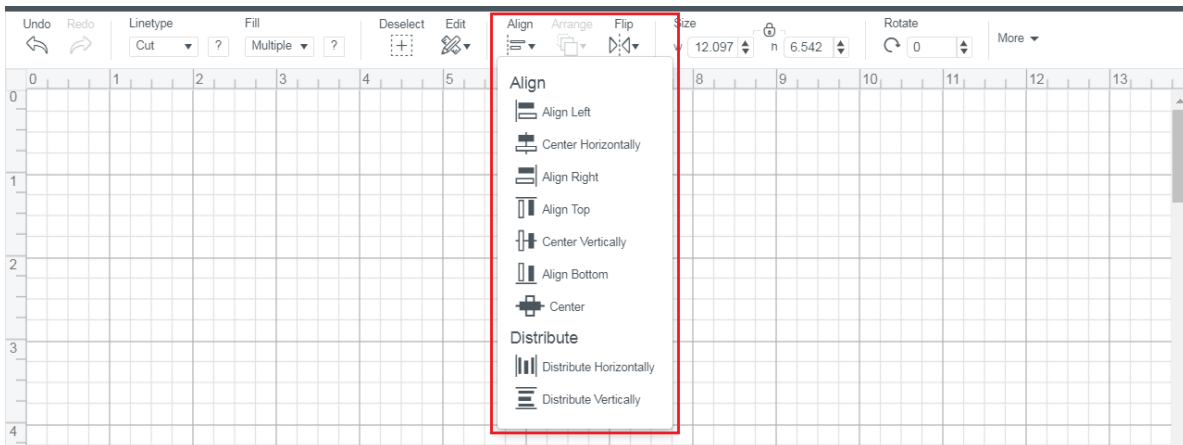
Undo Redo Linetype Cut ? Fill Multiple ? Deselect Edit Align Arrange Flip Size w 12.097 h 6.542 Rotate 0 More

0 1 2 3 4 5 8 9 10 11 12 13

0 1 2 3 4

Align
Align Left
Center Horizontally
Align Right
Align Top
Center Vertically
Align Bottom
Center
Distribute
Distribute Horizontally
Distribute Vertically